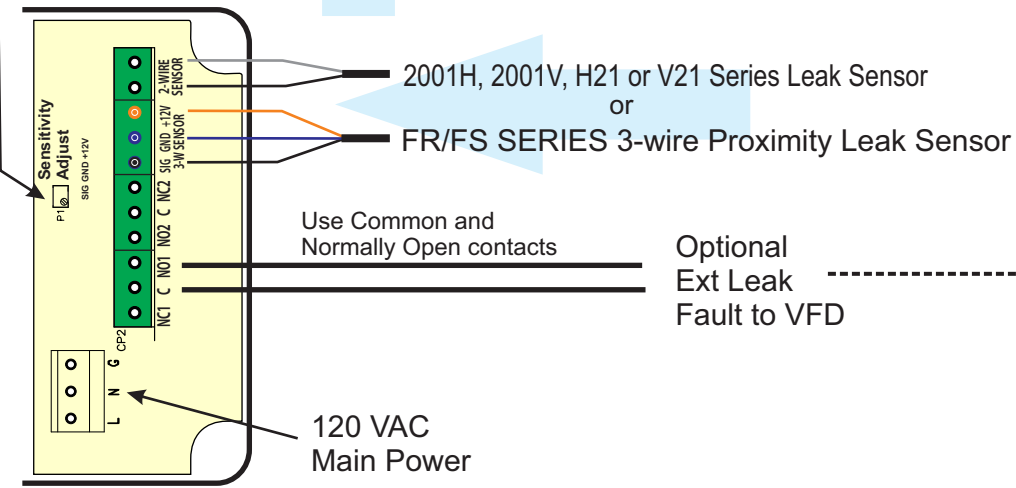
Sensitivity Adjust
P1
SIG GND +12V
2-WIRE SENSOR
SIG GND +12V 3-W SENSOR
NC2 C NO2
NO1 C NC1
CP2
G N L

2001H, 2001V, H21 or V21 Series Leak Sensor
or
FR/FS SERIES 3-wire Proximity Leak Sensor

Use Common and Normally Open contacts

Optional
Ext Leak
Fault to VFD

120 VAC
Main Power